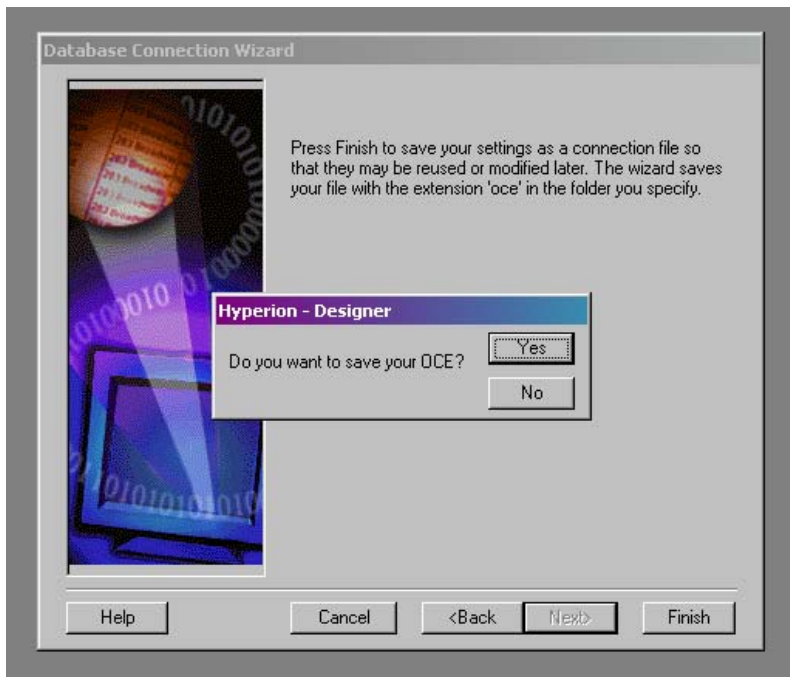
Database Connection Wizard

Press Finish to save your settings as a connection file so that they may be reused or modified later. The wizard saves your file with the extension 'oce' in the folder you specify.

Hyperion - Designer

Do you want to save your OCE?

Yes

No

Help

Cancel

<Back

Next>

Finish